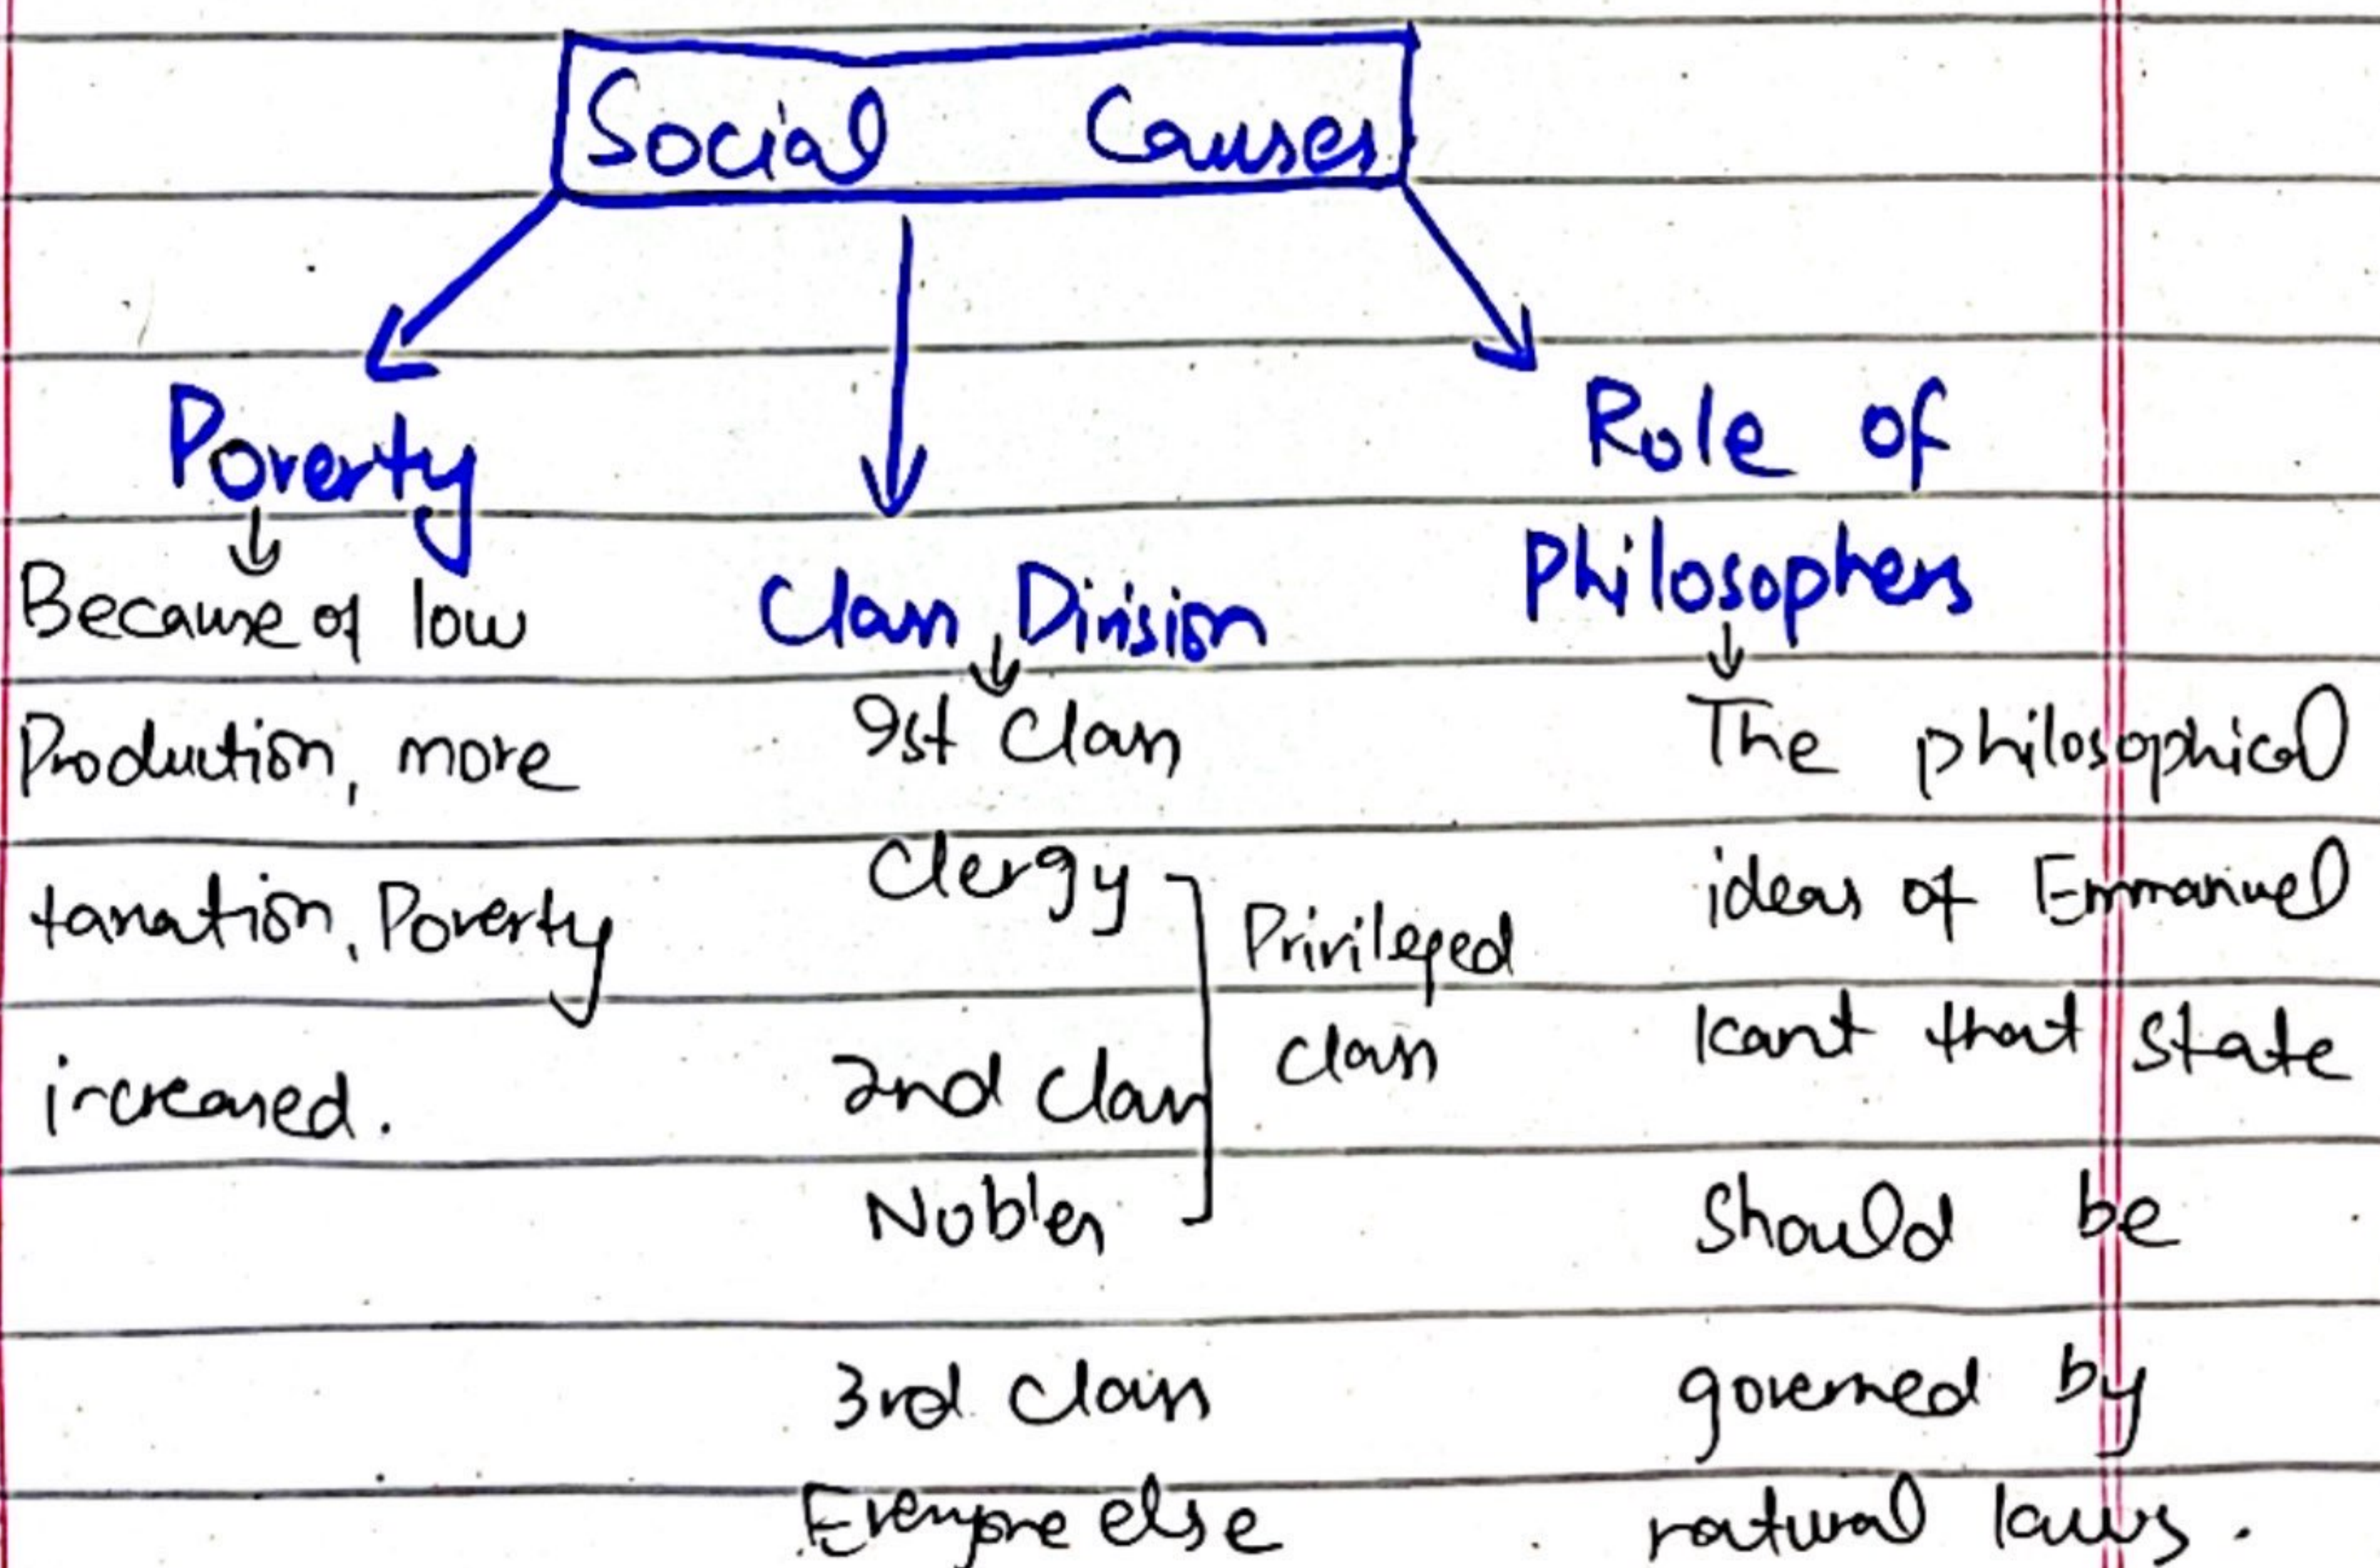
Social Causes

Poverty
Because of low Production, more taxation, Poverty increased.

Clan Division
9st Clan
Clergy
2nd Clan
Nobles
Privileged clan
3rd clan
Everyone else

Role of Philosophers
The philosophical ideas of Emmanuel Kant that State Should be governed by natural laws.